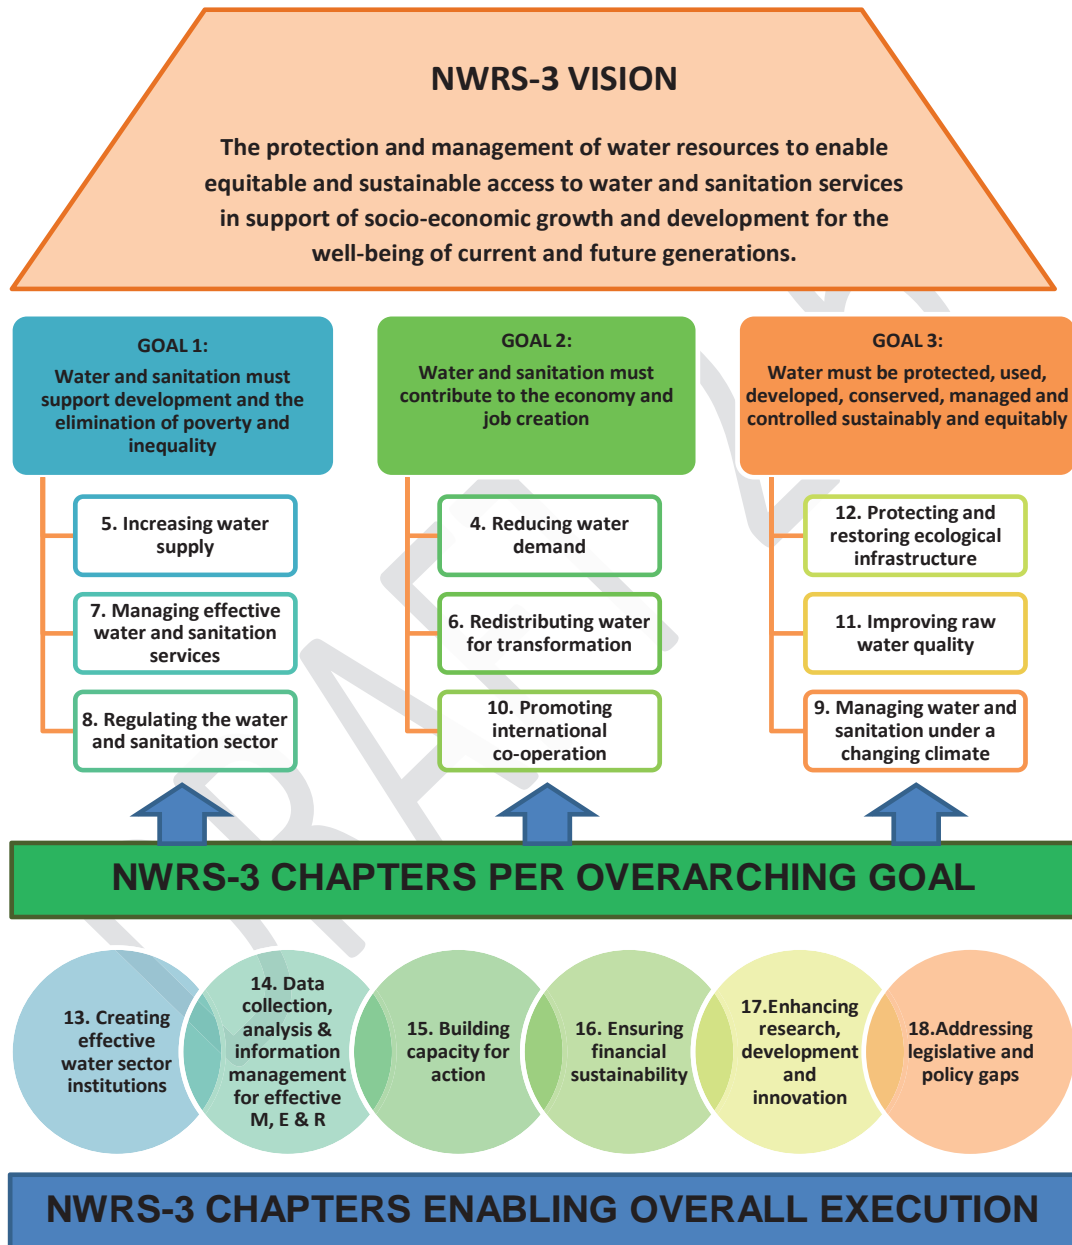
NWRS-3 VISION

The protection and management of water resources to enable equitable and sustainable access to water and sanitation services in support of socio-economic growth and development for the well-being of current and future generations.

GOAL 1:
Water and sanitation must support development and the elimination of poverty and inequality

5. Increasing water supply

7. Managing effective water and sanitation services

8. Regulating the water and sanitation sector

GOAL 2:
Water and sanitation must contribute to the economy and job creation

4. Reducing water demand

6. Redistributing water for transformation

10. Promoting international co-operation

GOAL 3:
Water must be protected, used, developed, conserved, managed and controlled sustainably and equitably

12. Protecting and restoring ecological infrastructure

11. Improving raw water quality

9. Managing water and sanitation under a changing climate

NWRS-3 CHAPTERS PER OVERARCHING GOAL

13. Creating effective water sector institutions

14. Data collection, analysis & information management for effective M, E & R

15. Building capacity for action

16. Ensuring financial sustainability

17.Enhancing research, development and innovation

18.Addressing legislative and policy gaps

NWRS-3 CHAPTERS ENABLING OVERALL EXECUTION